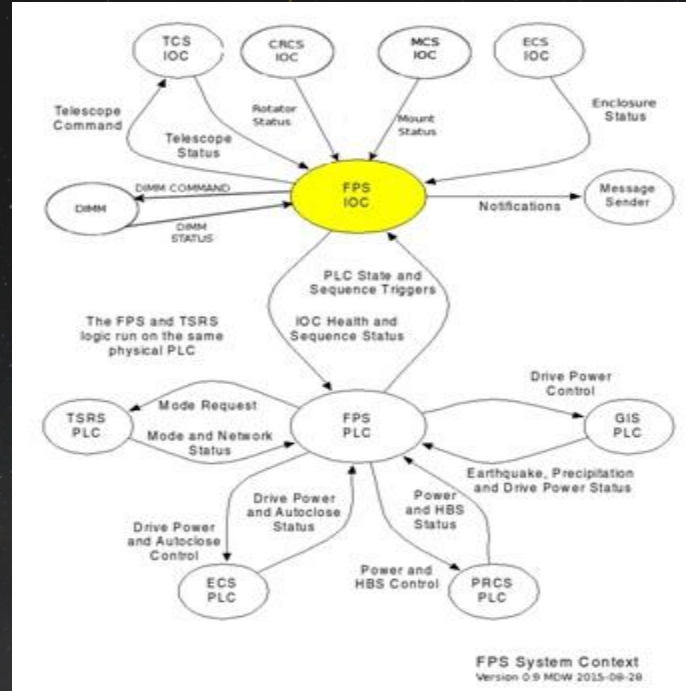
TCS IOC

CRCS IOC

MCS IOC

ECS IOC

Telescope Command

Rotator Status

Mount Status

Enclosure Status

Telescope Status

DIMM COMMAND

DIMM

DIMM STATUS

FPS IOC

Notifications

Message Sender

PLC State and Sequence Triggers

The FPS and TSRS logic run on the same physical PLC

IOC Health and Sequence Status

Drive Power Control

Mode Request

TSRS PLC

Mode and Network Status

FPS PLC

GIS PLC

Earthquake, Precipitation and Drive Power Status

Drive Power and Autoclose Status

Power and HBS Status

Drive Power and Autoclose Control

Power and HBS Control

ECS PLC

PRCS PLC

FPS System Context
Version 0.9 MDW 2015-08-28